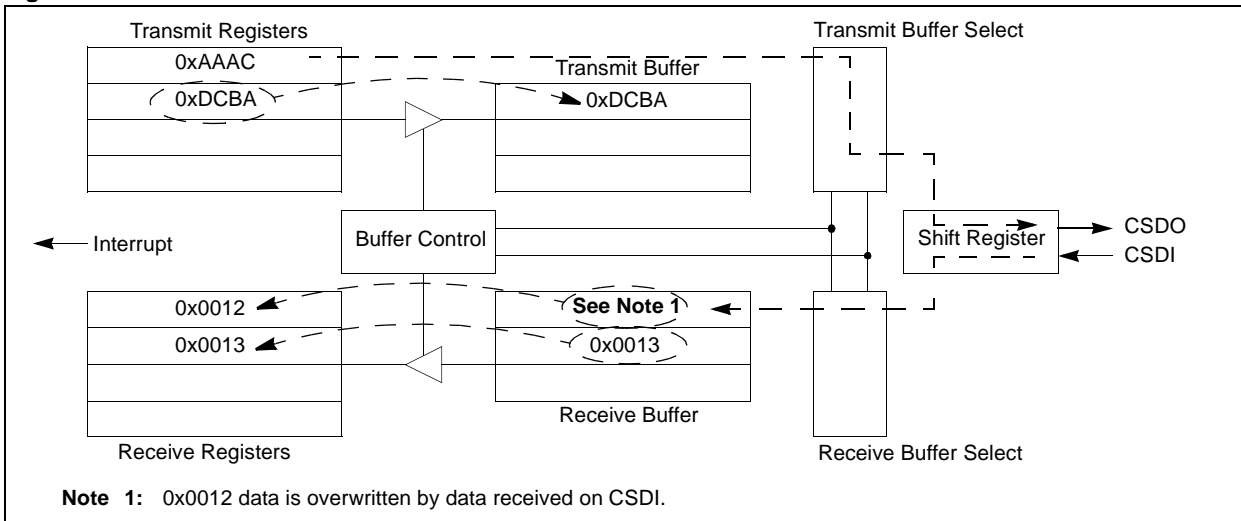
Transmit Registers

0xAAAC

0xDCBA

Transmit Buffer

0xDCBA

Transmit Buffer Select

Interrupt

Buffer Control

Shift Register

CSDO

CSDI

0x0012

0x0013

See Note 1

0x0013

Receive Buffer

Receive Registers

Receive Buffer Select

**Note 1:** 0x0012 data is overwritten by data received on CSDI.